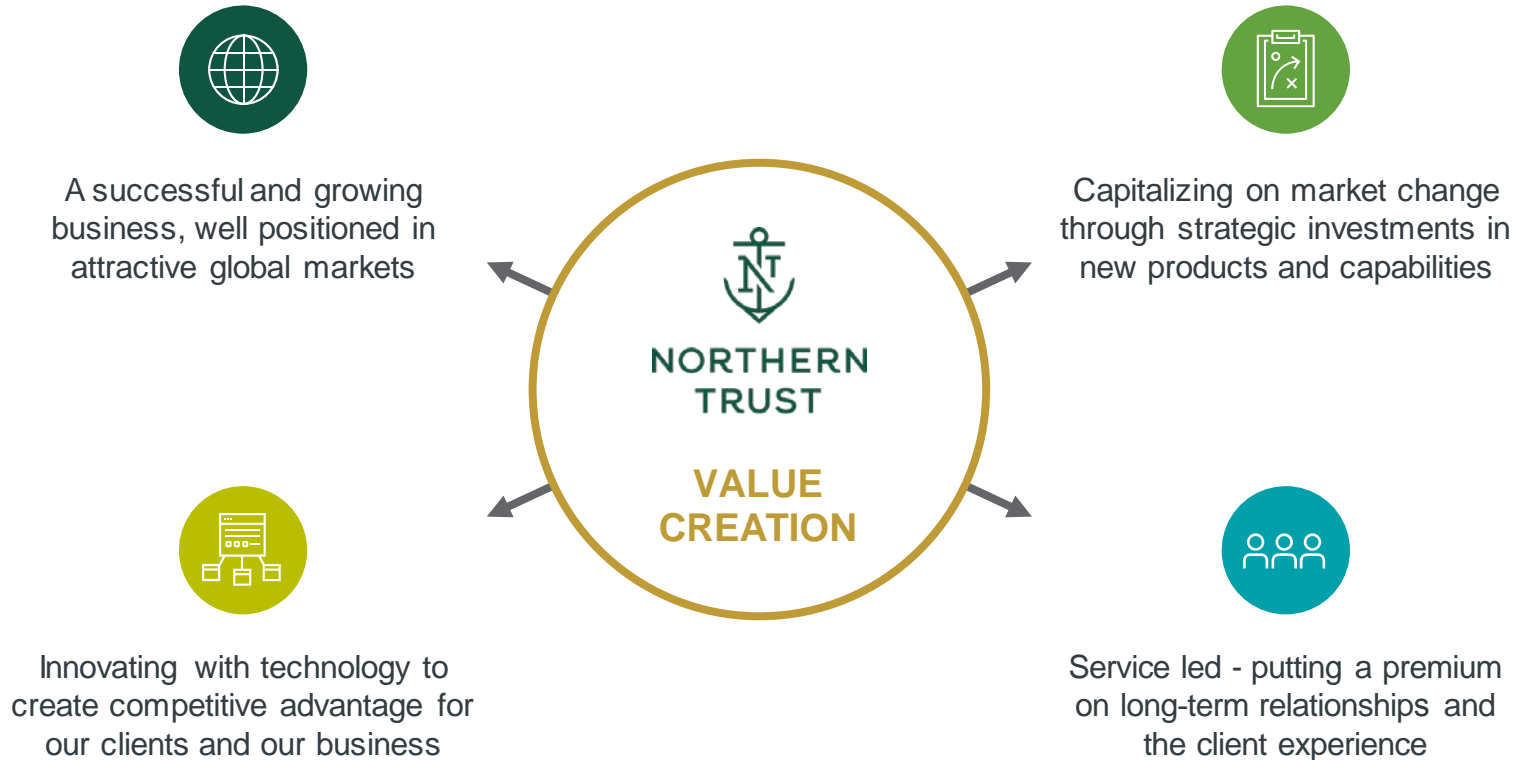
A successful and growing business, well positioned in attractive global markets

Capitalizing on market change through strategic investments in new products and capabilities

NT

NORTHERN TRUST

VALUE CREATION

Innovating with technology to create competitive advantage for our clients and our business

Service led - putting a premium on long-term relationships and the client experience